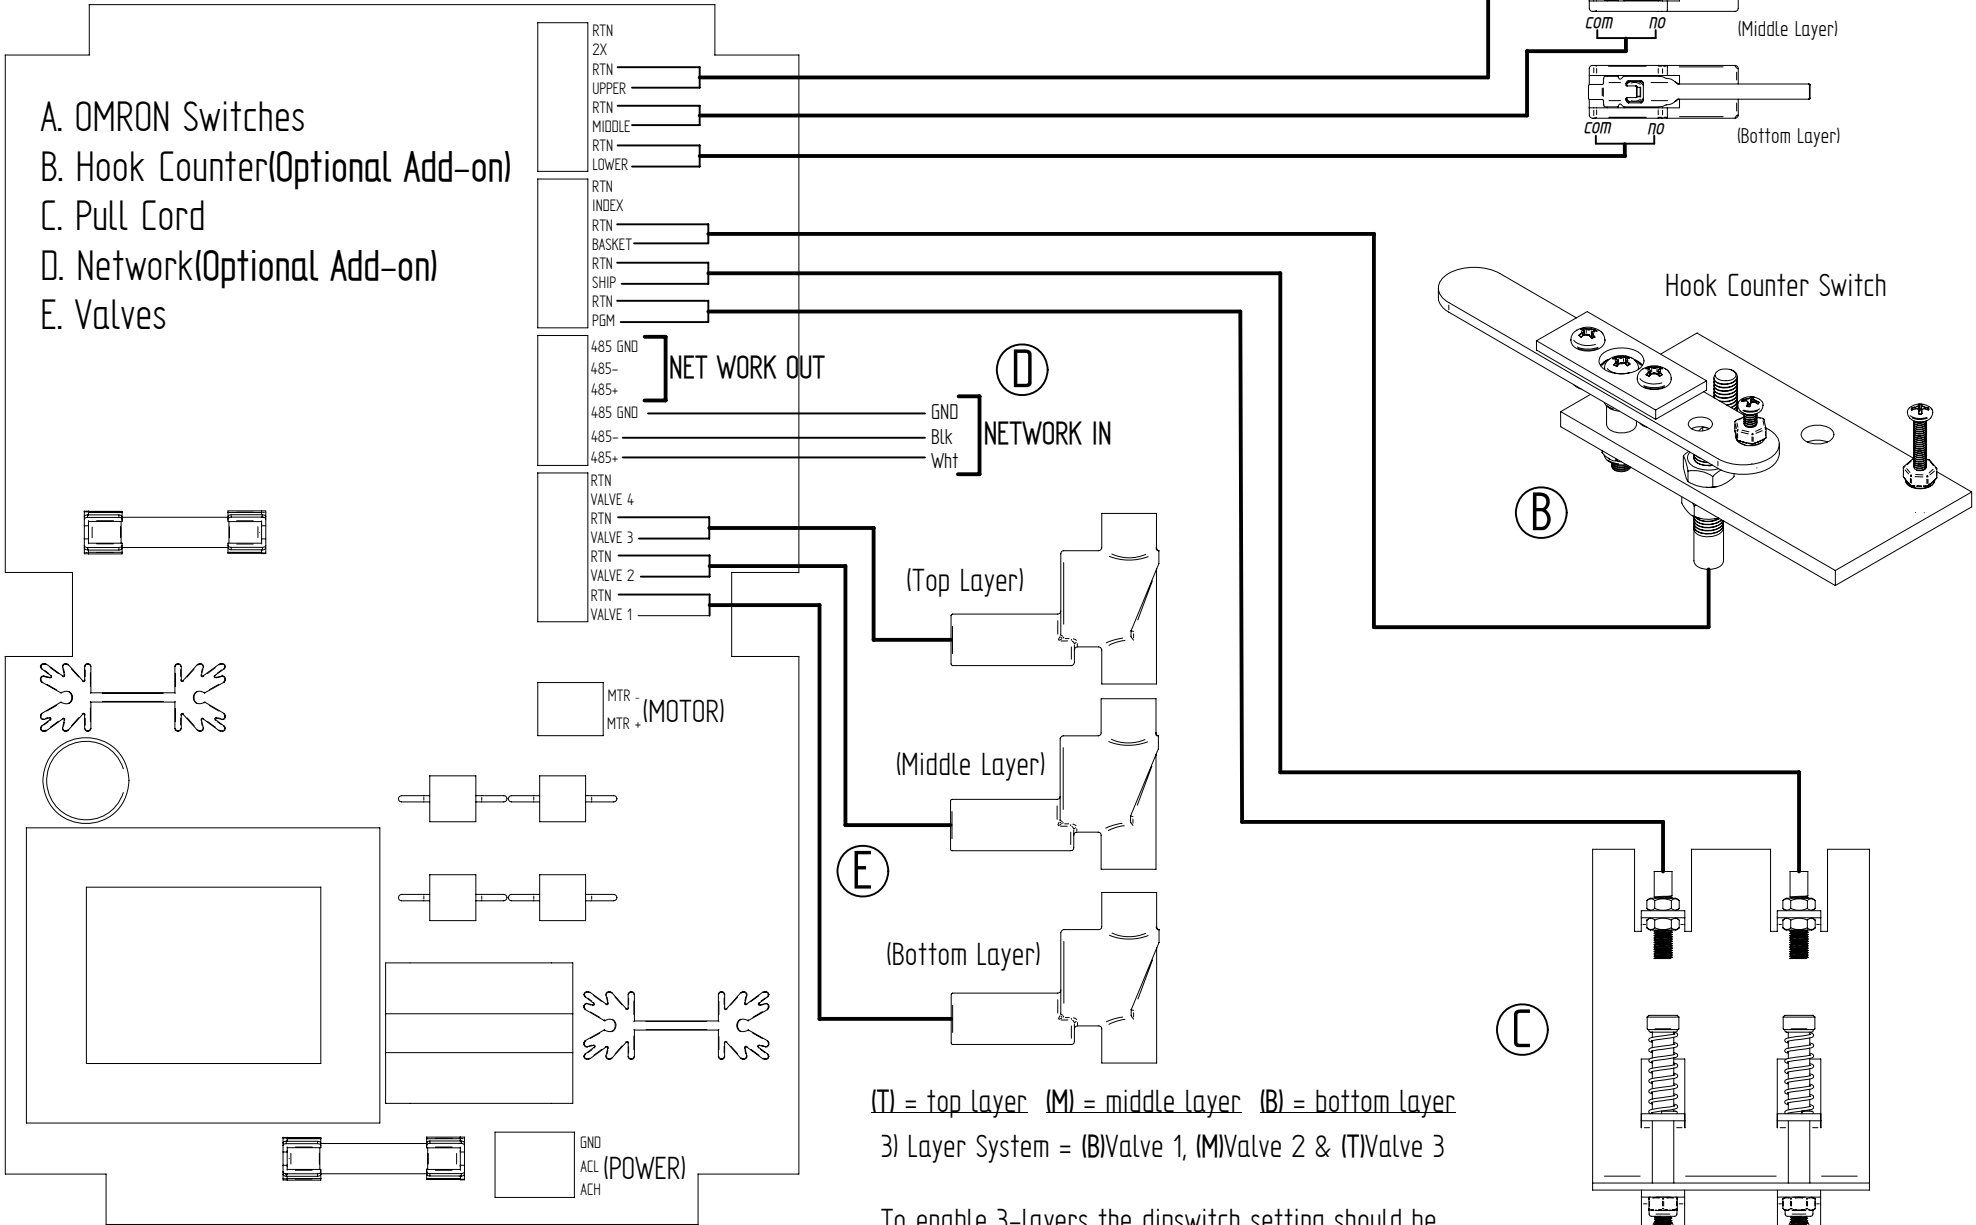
A. OMRON Switches
B. Hook Counter(Optional Add-on)
C. Pull Cord
D. Network(Optional Add-on)
E. Valves

RTN
2X
RTN
UPPER
RTN
MIDDLE
RTN
LOWER

com no (Middle Layer)

com no (Bottom Layer)

RTN
INDEX
RTN
BASKET
RTN
SHIP
RTN
PGM

Hook Counter Switch

485 GND
485-
485+
NET WORK OUT

D

485 GND
485-
485+
GND
Blk
Wht
NETWORK IN

B

RTN
VALVE 4
RTN
VALVE 3
RTN
VALVE 2
RTN
VALVE 1

(Top Layer)

MTR -
MTR + (MOTOR)

(Middle Layer)

E

(Bottom Layer)

C

(T) = top layer (M) = middle layer (B) = bottom layer
3) Layer System = (B)Valve 1, (M)Valve 2 & (T)Valve 3

GND
ACL (POWER)
ACH

To enable 3-layers the dipswitch setting should be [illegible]